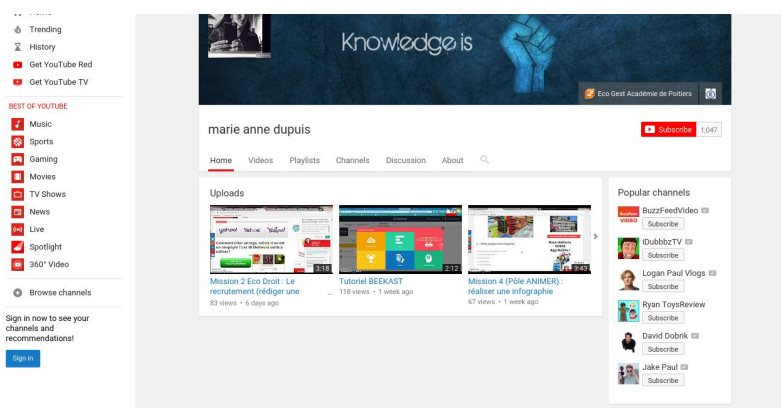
Home
Trending
History
Get YouTube Red
Get YouTube TV

BEST OF YOUTUBE
Music
Sports
Gaming
Movies
TV Shows
News
Live
Spotlight
360° Video

Browse channels

Sign in now to see your channels and recommendations!
Sign in

Knowledge is
Eco Gest Académie de Poitiers

marie anne dupuis
Subscribe 1,047

Home Videos Playlists Channels Discussion About

Uploads

3:18
Mission 2 Eco Droit : Le recrutement (rédiger une ...
83 views • 6 days ago

2:12
Tutoriel BEEKAST
118 views • 1 week ago

3:43
Mission 4 (Pôle ANIMER) : réaliser une infographie
67 views • 1 week ago

Popular channels
BuzzFeedVideo
Subscribe
IDubbbzTV
Subscribe
Logan Paul Vlogs
Subscribe
Ryan ToysReview
Subscribe
David Dobrik
Subscribe
Jake Paul
Subscribe